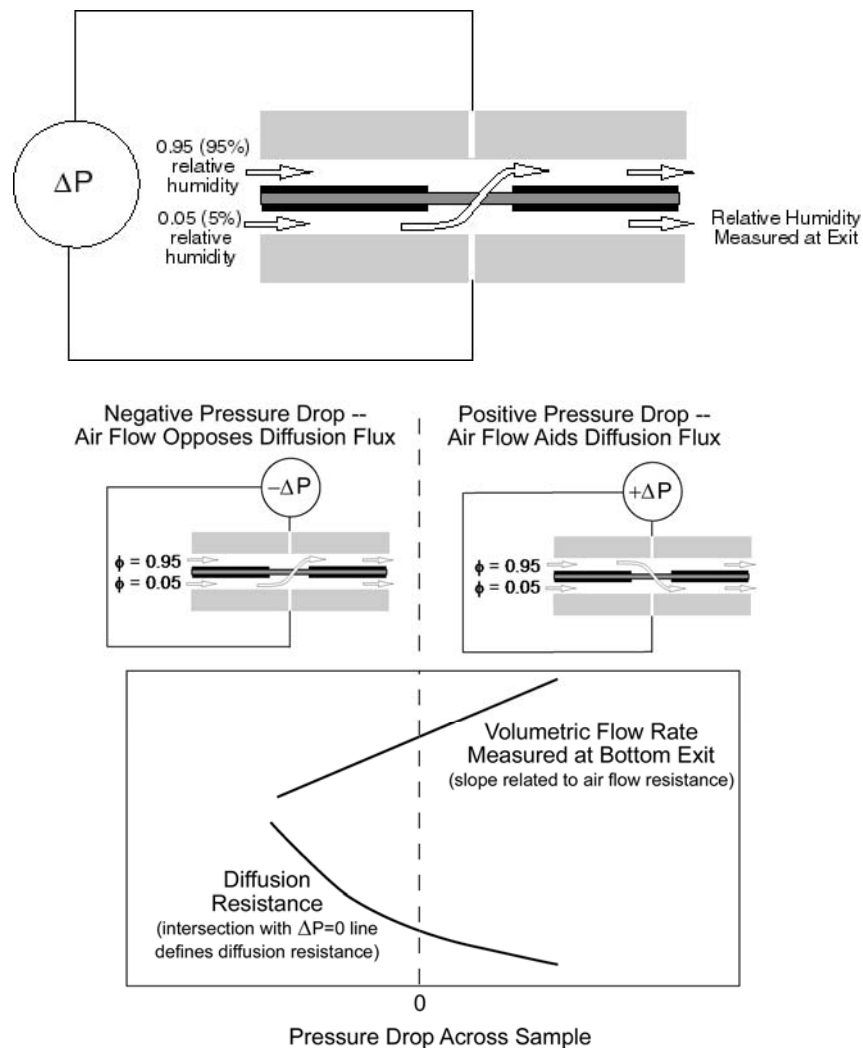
$\Delta P$

0.95 (95%) relative humidity

0.05 (5%) relative humidity

Relative Humidity Measured at Exit

Negative Pressure Drop -- Air Flow Opposes Diffusion Flux

$-\Delta P$

$\phi = 0.95$
$\phi = 0.05$

Positive Pressure Drop -- Air Flow Aids Diffusion Flux

$+\Delta P$

$\phi = 0.95$
$\phi = 0.05$

Volumetric Flow Rate Measured at Bottom Exit
(slope related to air flow resistance)

Diffusion Resistance
(intersection with $\Delta P=0$ line defines diffusion resistance)

0

Pressure Drop Across Sample